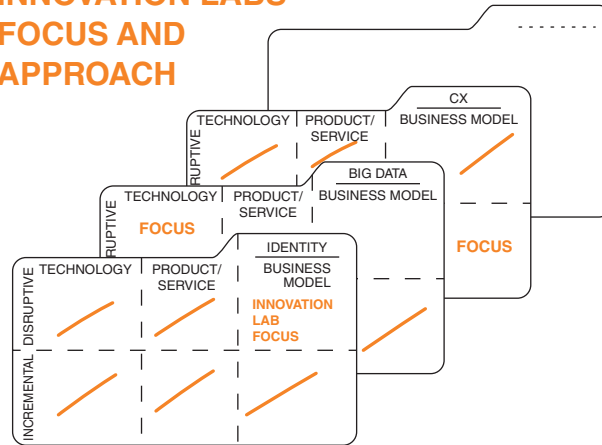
INNOVATION LABS FOCUS AND APPROACH

CX
TECHNOLOGY
PRODUCT/ SERVICE
BUSINESS MODEL
RUPTIVE

BIG DATA
TECHNOLOGY
PRODUCT/ SERVICE
BUSINESS MODEL
RUPTIVE
FOCUS
FOCUS

IDENTITY
TECHNOLOGY
PRODUCT/ SERVICE
BUSINESS MODEL
DISRUPTIVE
INNOVATION LAB FOCUS
INCREMENTAL